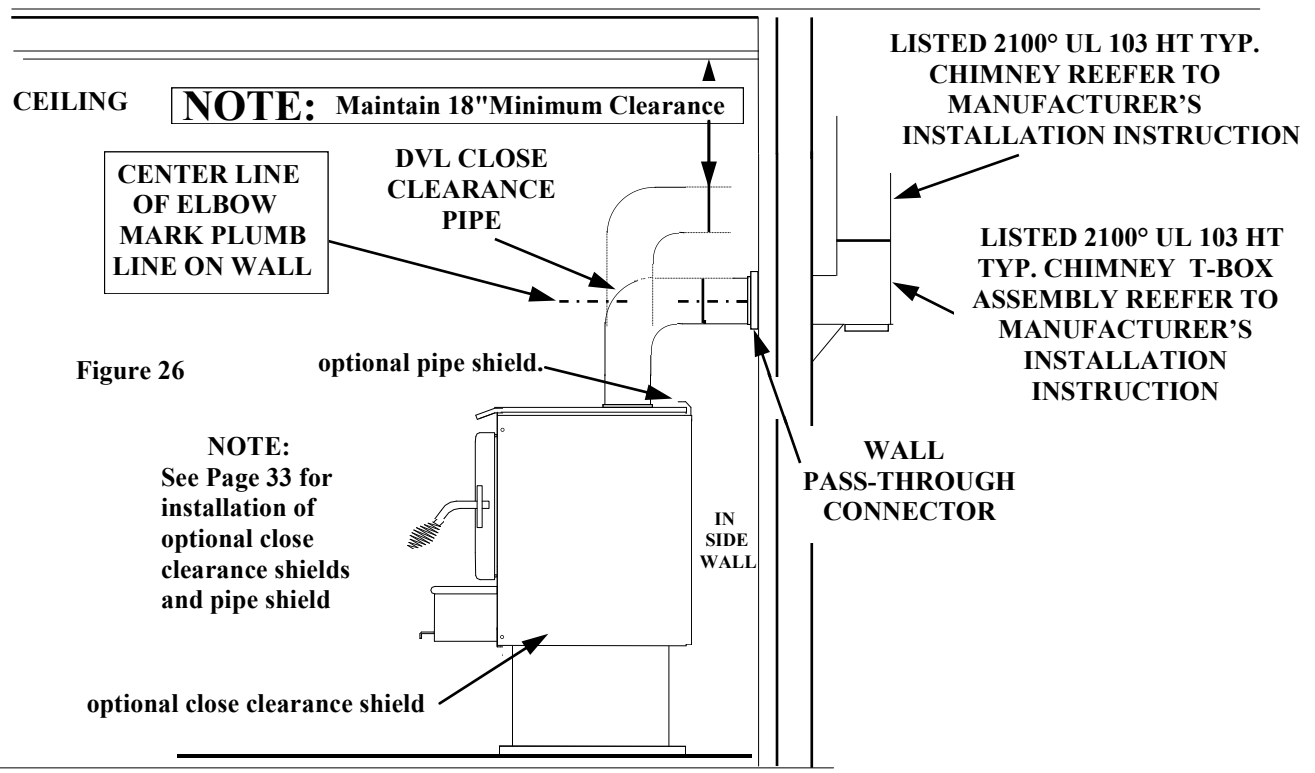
CEILING

NOTE: Maintain 18"Minimum Clearance

LISTED 2100° UL 103 HT TYP. CHIMNEY REEFER TO MANUFACTURER'S INSTALLATION INSTRUCTION

CENTER LINE OF ELBOW MARK PLUMB LINE ON WALL

DVL CLOSE CLEARANCE PIPE

LISTED 2100° UL 103 HT TYP. CHIMNEY T-BOX ASSEMBLY REEFER TO MANUFACTURER'S INSTALLATION INSTRUCTION

Figure 26

optional pipe shield.

NOTE:
See Page 33 for installation of optional close clearance shields and pipe shield

IN SIDE WALL

WALL PASS-THROUGH CONNECTOR

optional close clearance shield